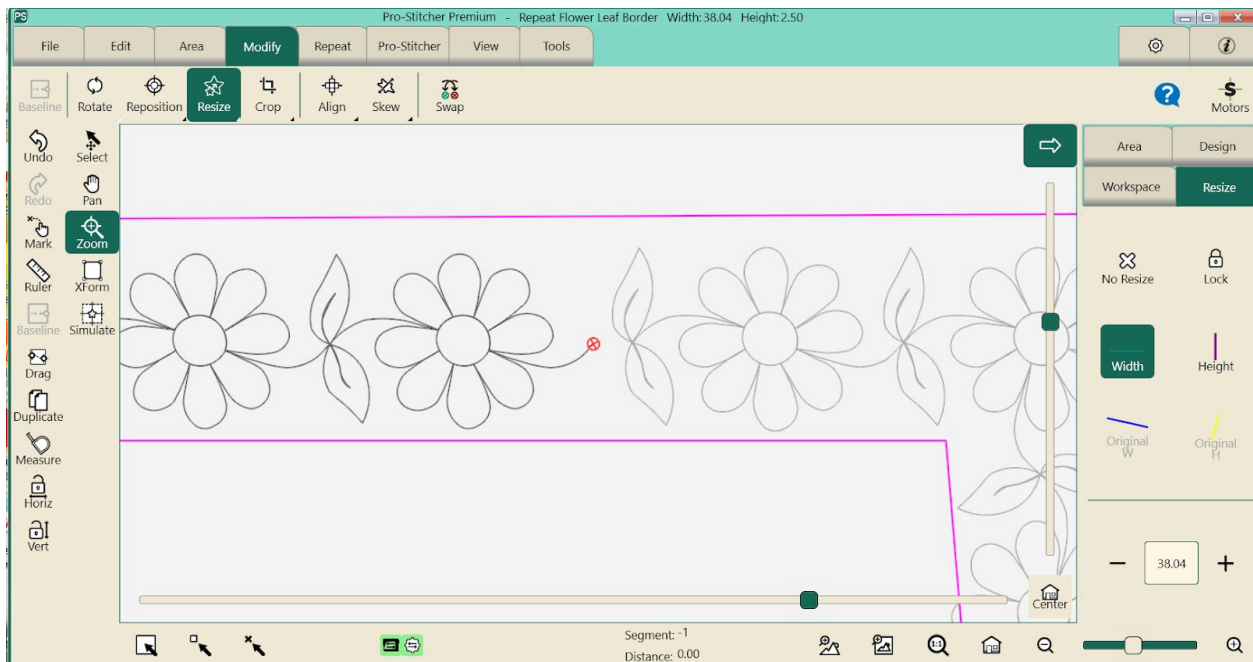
PS
Pro-Stitcher Premium - Repeat Flower Leaf Border Width: 38.04 Height: 2.50

File
Edit
Area
Modify
Repeat
Pro-Stitcher
View
Tools

Baseline
Rotate
Reposition
Resize
Crop
Align
Skew
Swap

Motors

Undo
Select
Redo
Pan
Mark
Zoom
Ruler
XForm
Baseline
Simulate
Drag
Duplicate
Measure
Horiz
Vert

Area
Design
Workspace
Resize

No Resize
Lock
Width
Height
Original W
Original H

38.04

Center

Segment: -1
Distance: 0.00